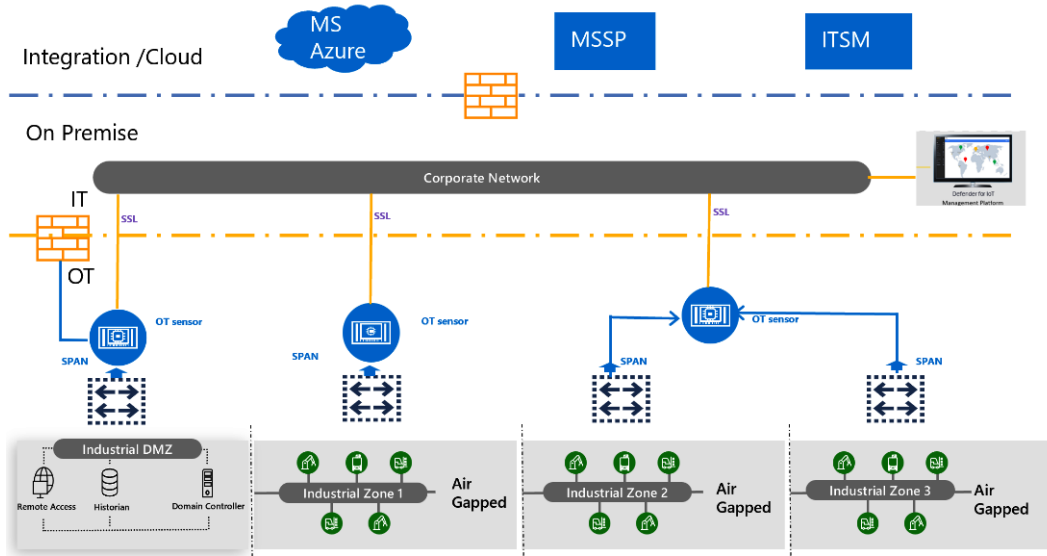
MS Azure

MSSP

ITSM

Integration /Cloud

On Premise

Corporate Network

Defender for IoT Management Platform

IT

OT

SSL

SSL

SSL

OT sensor

OT sensor

OT sensor

SPAN

SPAN

SPAN

SPAN

Industrial DMZ

Remote Access

Historian

Domain Controller

Industrial Zone 1

Air Gapped

Industrial Zone 2

Air Gapped

Industrial Zone 3

Air Gapped